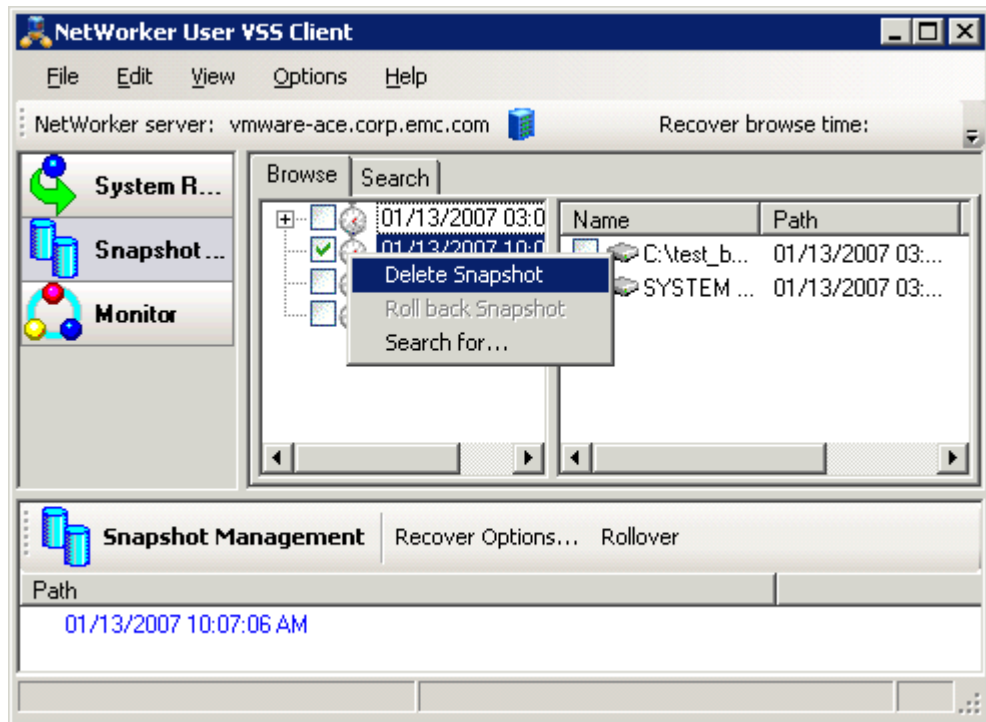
NetWorker User VSS Client

File Edit View Options Help

NetWorker server: vmware-ace.corp.emc.com Recover browse time:

System R...
Snapshot ...
Monitor

Browse Search

01/13/2007 03:0
01/13/2007 10:0

Delete Snapshot
Roll back Snapshot
Search for...

| Name | Path |
|---|---|
| C:\test_b... | 01/13/2007 03:... |
| SYSTEM ... | 01/13/2007 03:... |

Snapshot Management Recover Options... Rollover

Path
01/13/2007 10:07:06 AM